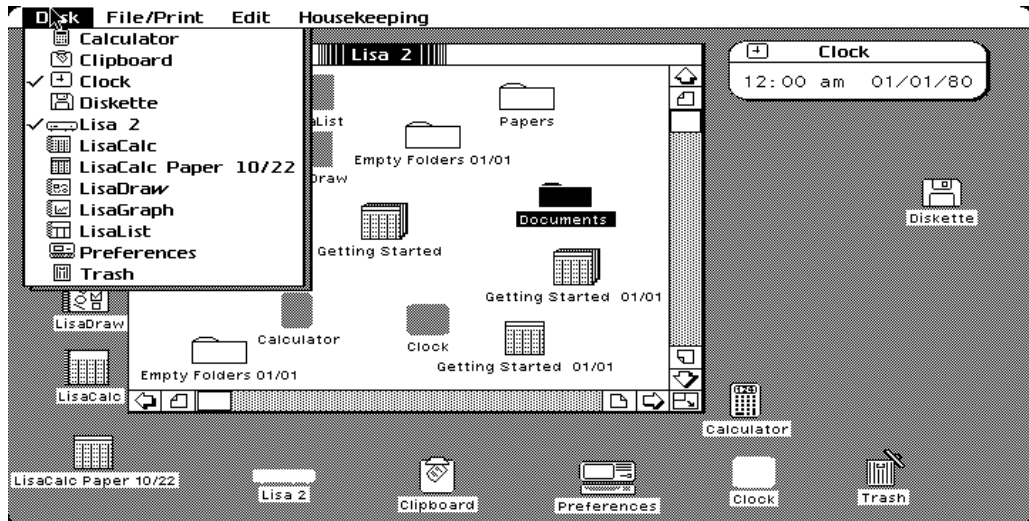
Disk File/Print Edit Housekeeping

Calculator
Clipboard
✓ Clock
Diskette
✓ Lisa 2
LisaCalc
LisaCalc Paper 10/22
LisaDraw
LisaGraph
LisaList
Preferences
Trash

Lisa 2

aList
Papers
Empty Folders 01/01
Draw
Documents
Getting Started
Getting Started 01/01
Calculator
Clock
Getting Started 01/01
Empty Folders 01/01

Clock
12:00 am 01/01/80

Diskette
LisaDraw
LisaCalc
Calculator
LisaCalc Paper 10/22
Lisa 2
Clipboard
Preferences
Clock
Trash